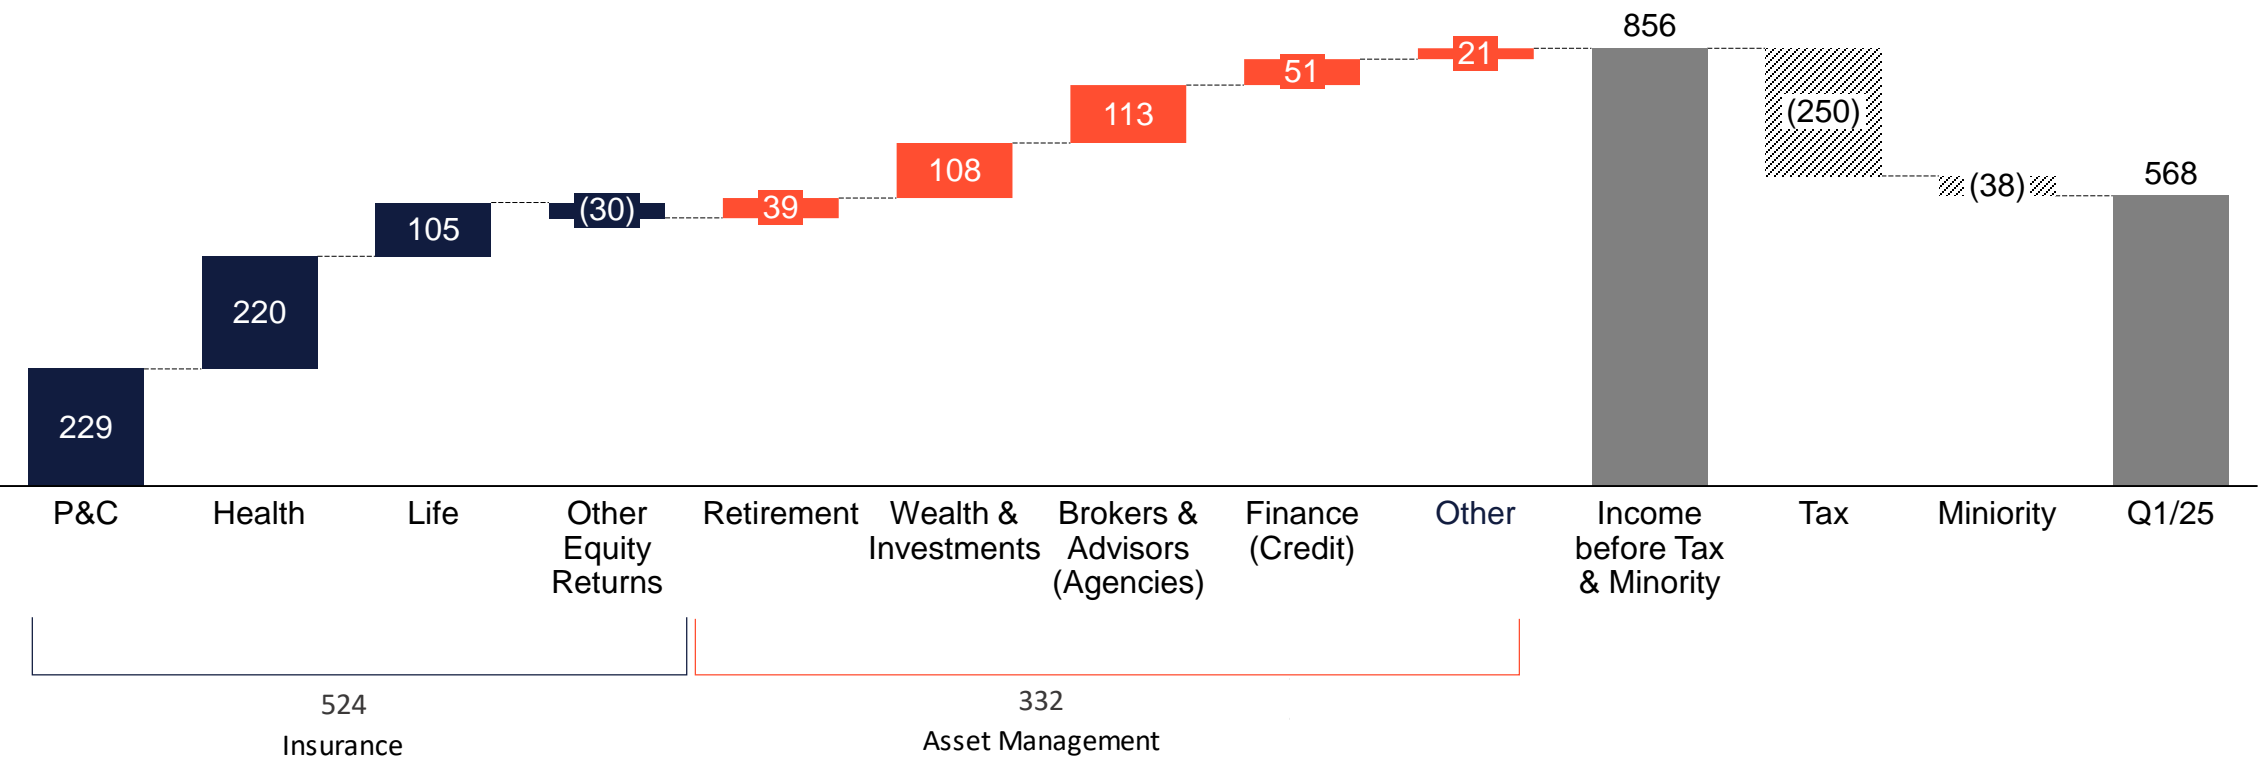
856

(250)

568

(38)

21

51

113

108

105

(30)

39

220

229

P&C

Health

Life

Other Equity Returns

Retirement

Wealth & Investments

Brokers & Advisors (Agencies)

Finance (Credit)

Other

Income before Tax & Minority

Tax

Miniority

Q1/25

524

Insurance

332

Asset Management